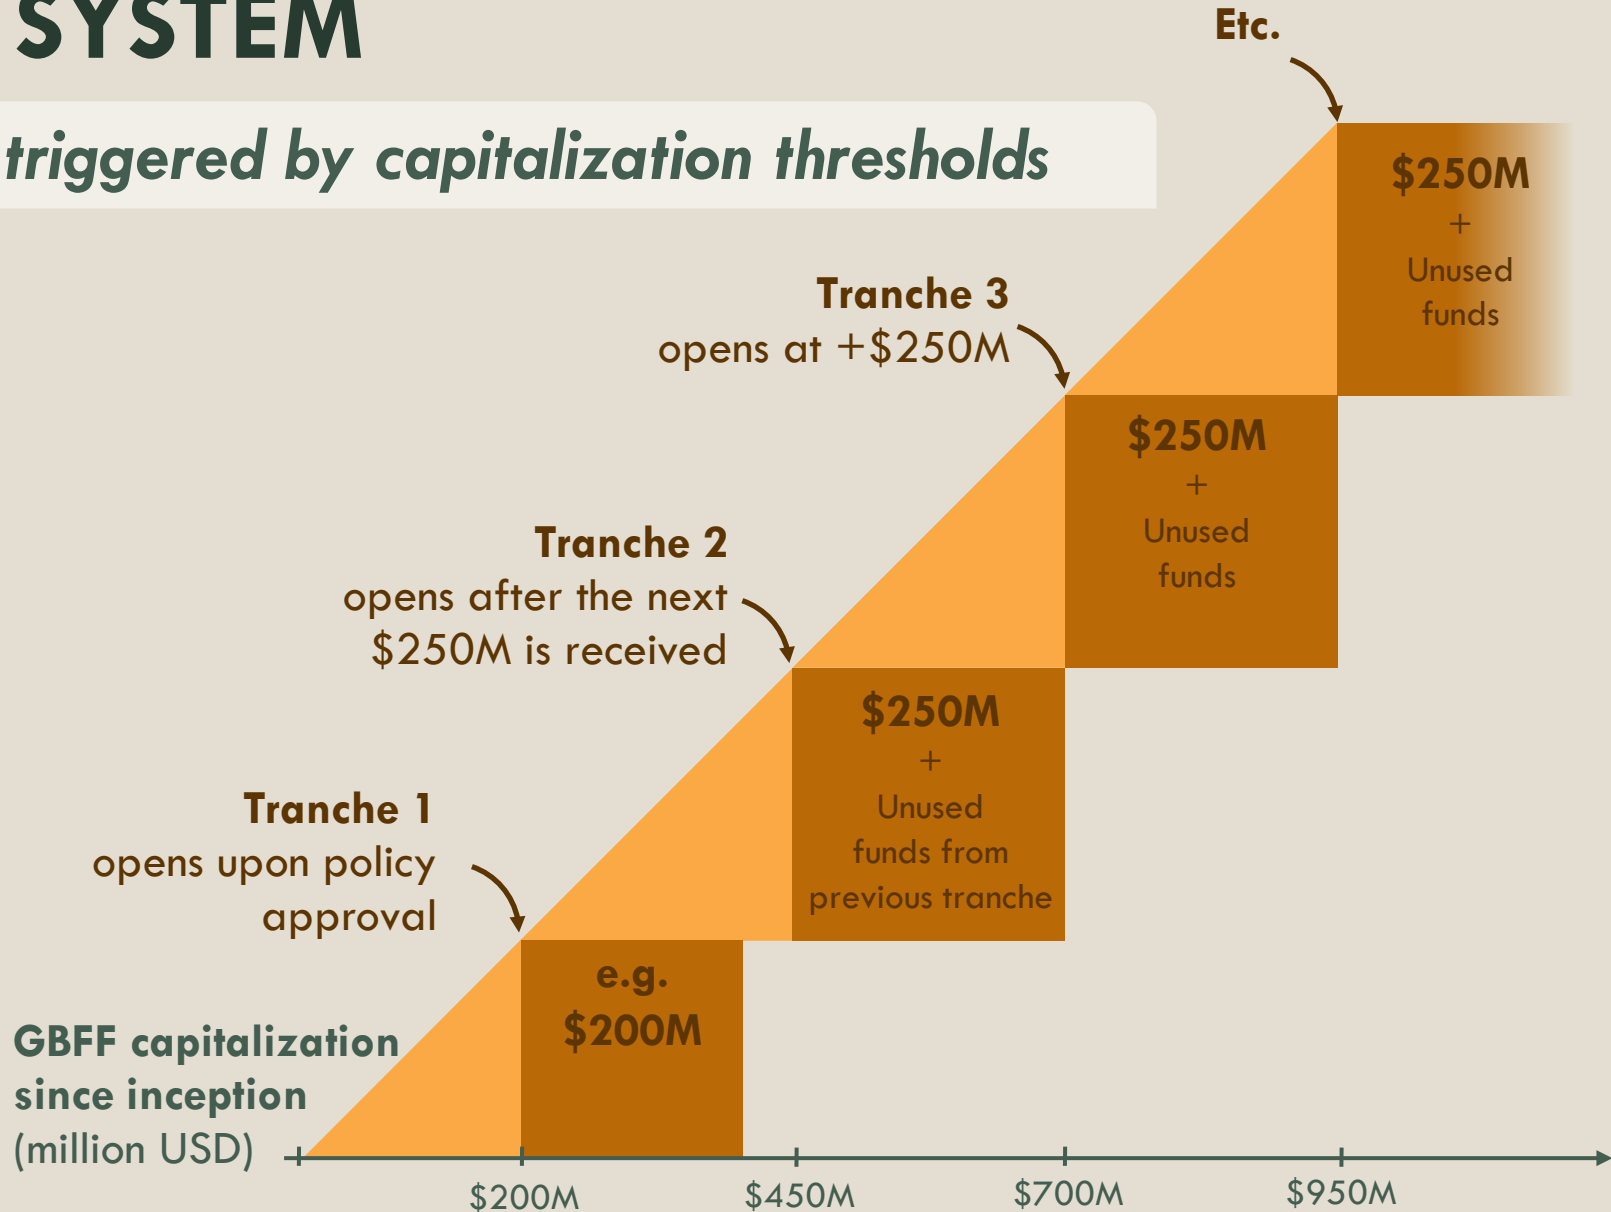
SYSTEM

triggered by capitalization thresholds

Etc.

$250M
+
Unused funds

Tranche 3
opens at +$250M

$250M
+
Unused funds

Tranche 2
opens after the next $250M is received

$250M
+
Unused funds from previous tranche

Tranche 1
opens upon policy approval

e.g. $200M

GBFF capitalization since inception (million USD)

$200M
$450M
$700M
$950M